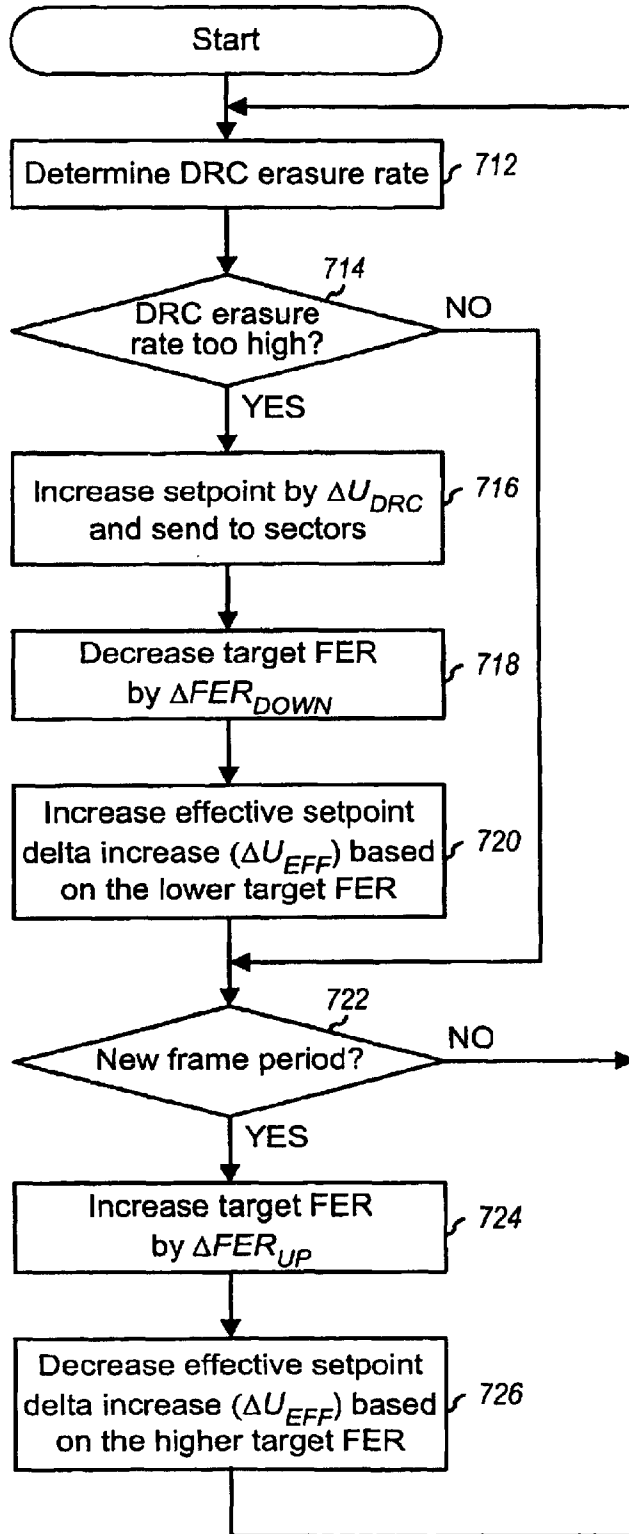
Start

Determine DRC erasure rate 712

714

DRC erasure rate too high?

NO

YES

Increase setpoint by $\Delta U_{DRC}$ and send to sectors 716

Decrease target FER by $\Delta FER_{DOWN}$ 718

Increase effective setpoint delta increase ($\Delta U_{EFF}$) based on the lower target FER 720

722

New frame period?

NO

YES

Increase target FER by $\Delta FER_{UP}$ 724

Decrease effective setpoint delta increase ($\Delta U_{EFF}$) based on the higher target FER 726